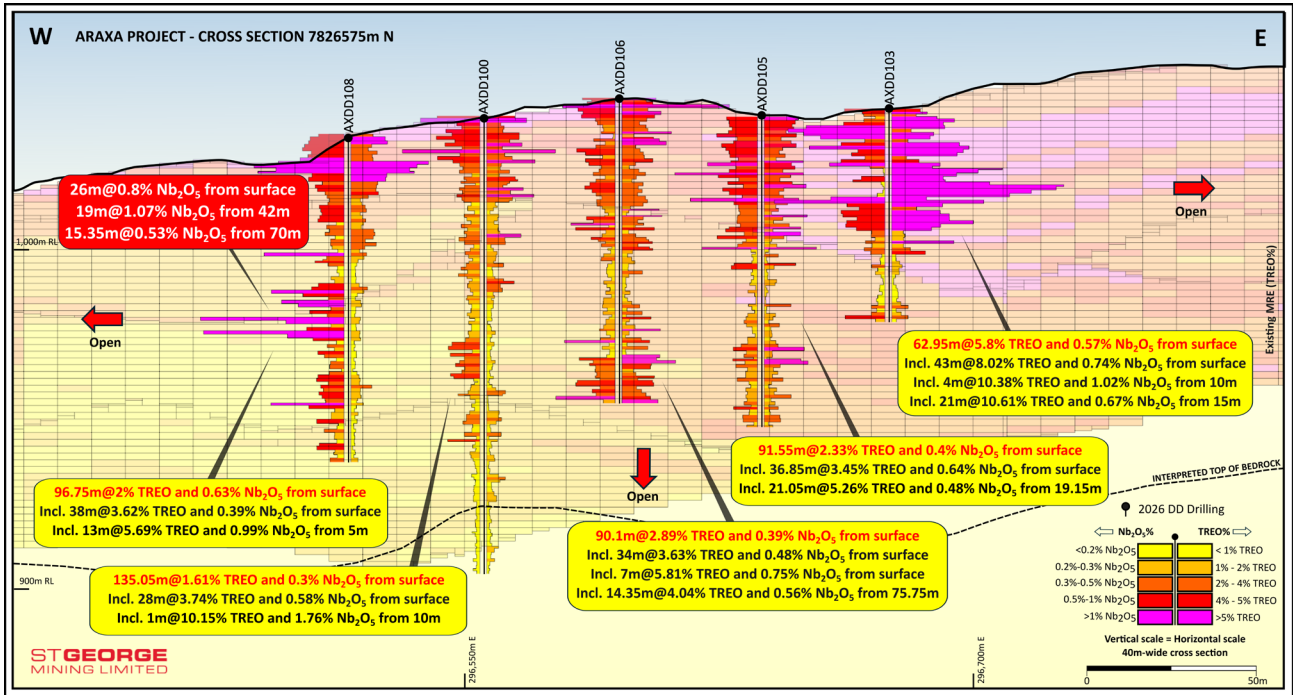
W ARAXA PROJECT - CROSS SECTION 7826575m N

E

AXDD108 AXDD100 AXDD106 AXDD105 AXDD103

26m@0.8% $Nb_2O_5$ from surface
19m@1.07% $Nb_2O_5$ from 42m
15.35m@0.53% $Nb_2O_5$ from 70m

1,000m RL

Open

Open

Existing MRE (TREO%)

62.95m@5.8% TREO and 0.57% $Nb_2O_5$ from surface
Incl. 43m@8.02% TREO and 0.74% $Nb_2O_5$ from surface
Incl. 4m@10.38% TREO and 1.02% $Nb_2O_5$ from 10m
Incl. 21m@10.61% TREO and 0.67% $Nb_2O_5$ from 15m

91.55m@2.33% TREO and 0.4% $Nb_2O_5$ from surface
Incl. 36.85m@3.45% TREO and 0.64% $Nb_2O_5$ from surface
Incl. 21.05m@5.26% TREO and 0.48% $Nb_2O_5$ from 19.15m

Open

INTERPRETED TOP OF BEDROCK

96.75m@2% TREO and 0.63% $Nb_2O_5$ from surface
Incl. 38m@3.62% TREO and 0.39% $Nb_2O_5$ from surface
Incl. 13m@5.69% TREO and 0.99% $Nb_2O_5$ from 5m

90.1m@2.89% TREO and 0.39% $Nb_2O_5$ from surface
Incl. 34m@3.63% TREO and 0.48% $Nb_2O_5$ from surface
Incl. 7m@5.81% TREO and 0.75% $Nb_2O_5$ from surface
Incl. 14.35m@4.04% TREO and 0.56% $Nb_2O_5$ from 75.75m

2026 DD Drilling

$Nb_2O_5$% TREO%

| | |
|---|---|
| <0.2% $Nb_2O_5$ | < 1% TREO |
| 0.2%-0.3% $Nb_2O_5$ | 1% - 2% TREO |
| 0.3%-0.5% $Nb_2O_5$ | 2% - 4% TREO |
| 0.5%-1% $Nb_2O_5$ | 4% - 5% TREO |
| >1% $Nb_2O_5$ | >5% TREO |

900m RL

135.05m@1.61% TREO and 0.3% $Nb_2O_5$ from surface
Incl. 28m@3.74% TREO and 0.58% $Nb_2O_5$ from surface
Incl. 1m@10.15% TREO and 1.76% $Nb_2O_5$ from 10m

ST GEORGE MINING LIMITED

296,550m E

296,700m E

Vertical scale = Horizontal scale
40m-wide cross section

0 50m